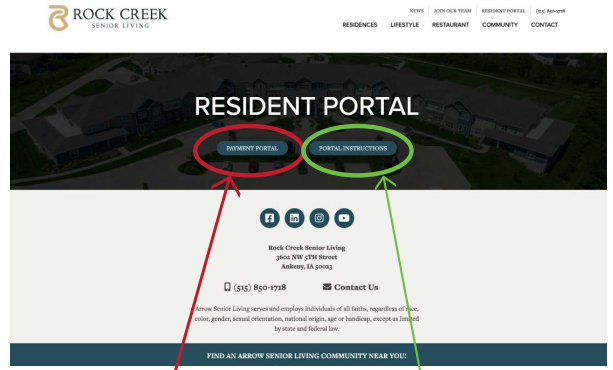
ROCK CREEK
SENIOR LIVING

NEWS | JOIN OUR TEAM | RESIDENT PORTAL | (515) 850-1718

RESIDENCES LIFESTYLE RESTAURANT COMMUNITY CONTACT

RESIDENT PORTAL

PAYMENT PORTAL

PORTAL INSTRUCTIONS

Rock Creek Senior Living
3602 NW 5TH Street
Ankeny, IA 50023

(515) 850-1718

Contact Us

Arrow Senior Living serves and employs individuals of all faiths, regardless of race, color, gender, sexual orientation, national origin, age or handicap, except as limited by state and federal law.

FIND AN ARROW SENIOR LIVING COMMUNITY NEAR YOU!